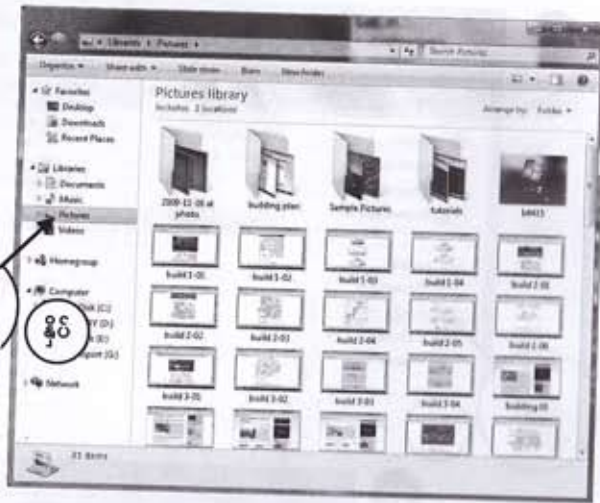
Libraries ▸ Pictures ▸

Search Pictures

Organize ▾ Share with ▾ Slide show Burn New folder

Favorites
Desktop
Downloads
Recent Places

Libraries
Documents
Music
Pictures
Videos

Homegroup

Computer

Network

Pictures library
Includes: 2 locations

Arrange by: Folder ▾

2009-11-16 at photo
building plan
Sample Pictures
tutorials
b4415

build 1-01
build 1-02
build 1-03
build 1-04
build 2-01
build 2-02
build 2-03
build 2-04
build 2-05
build 2-06
build 3-01
build 3-02
build 3-03
build 3-04
building 01

81 items